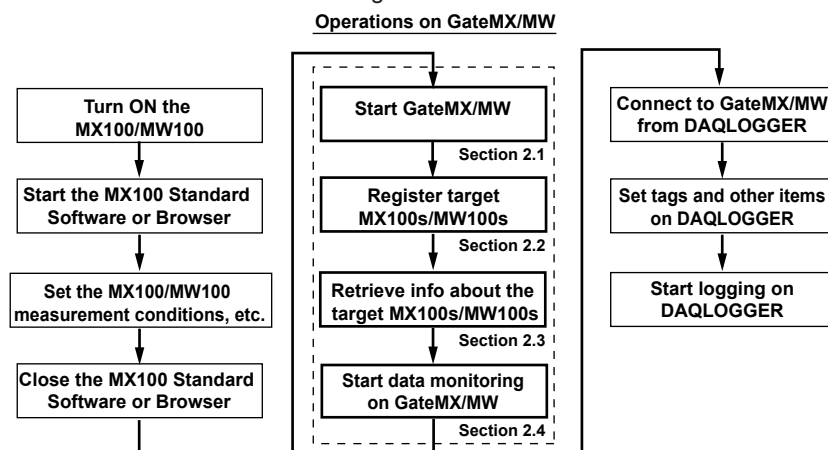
Operations on GateMX/MW

Turn ON the MX100/MW100

Start the MX100 Standard Software or Browser

Set the MX100/MW100 measurement conditions, etc.

Close the MX100 Standard Software or Browser

Start GateMX/MW

Section 2.1

Register target MX100s/MW100s

Section 2.2

Retrieve info about the target MX100s/MW100s

Section 2.3

Start data monitoring on GateMX/MW

Section 2.4

Connect to GateMX/MW from DAQLOGGER

Set tags and other items on DAQLOGGER

Start logging on DAQLOGGER